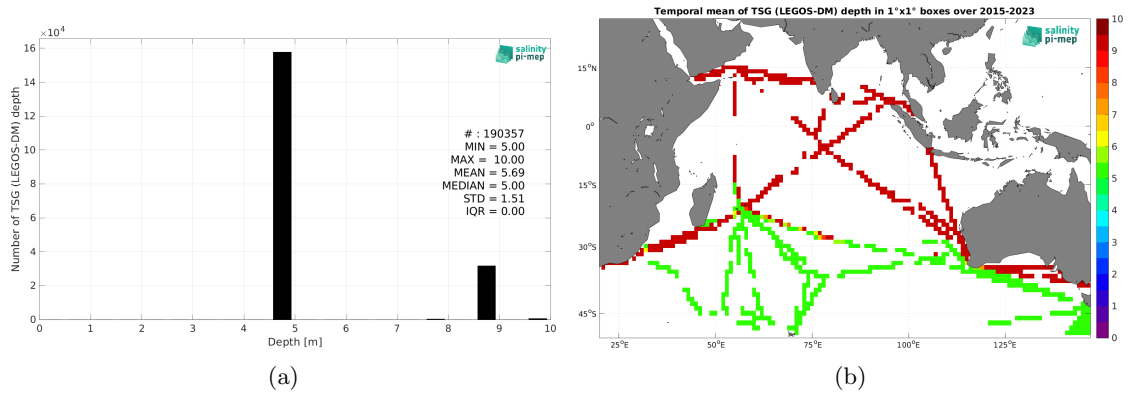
$\times10^4$

salinity pi-mep

Number of TSG (LEGOS-DM) depth

16
14
12
10
8
6
4
2
0

0 1 2 3 4 5 6 7 8 9 10

Depth [m]

# : 190357
MIN = 5.00
MAX = 10.00
MEAN = 5.69
MEDIAN = 5.00
STD = 1.51
IQR = 0.00

(a)

Temporal mean of TSG (LEGOS-DM) depth in 1°x1° boxes over 2015-2023

salinity pi-mep

15°N
0°
15°S
30°S
45°S

25°E 50°E 75°E 100°E 125°E

10
9
8
7
6
5
4
3
2
1
0

(b)